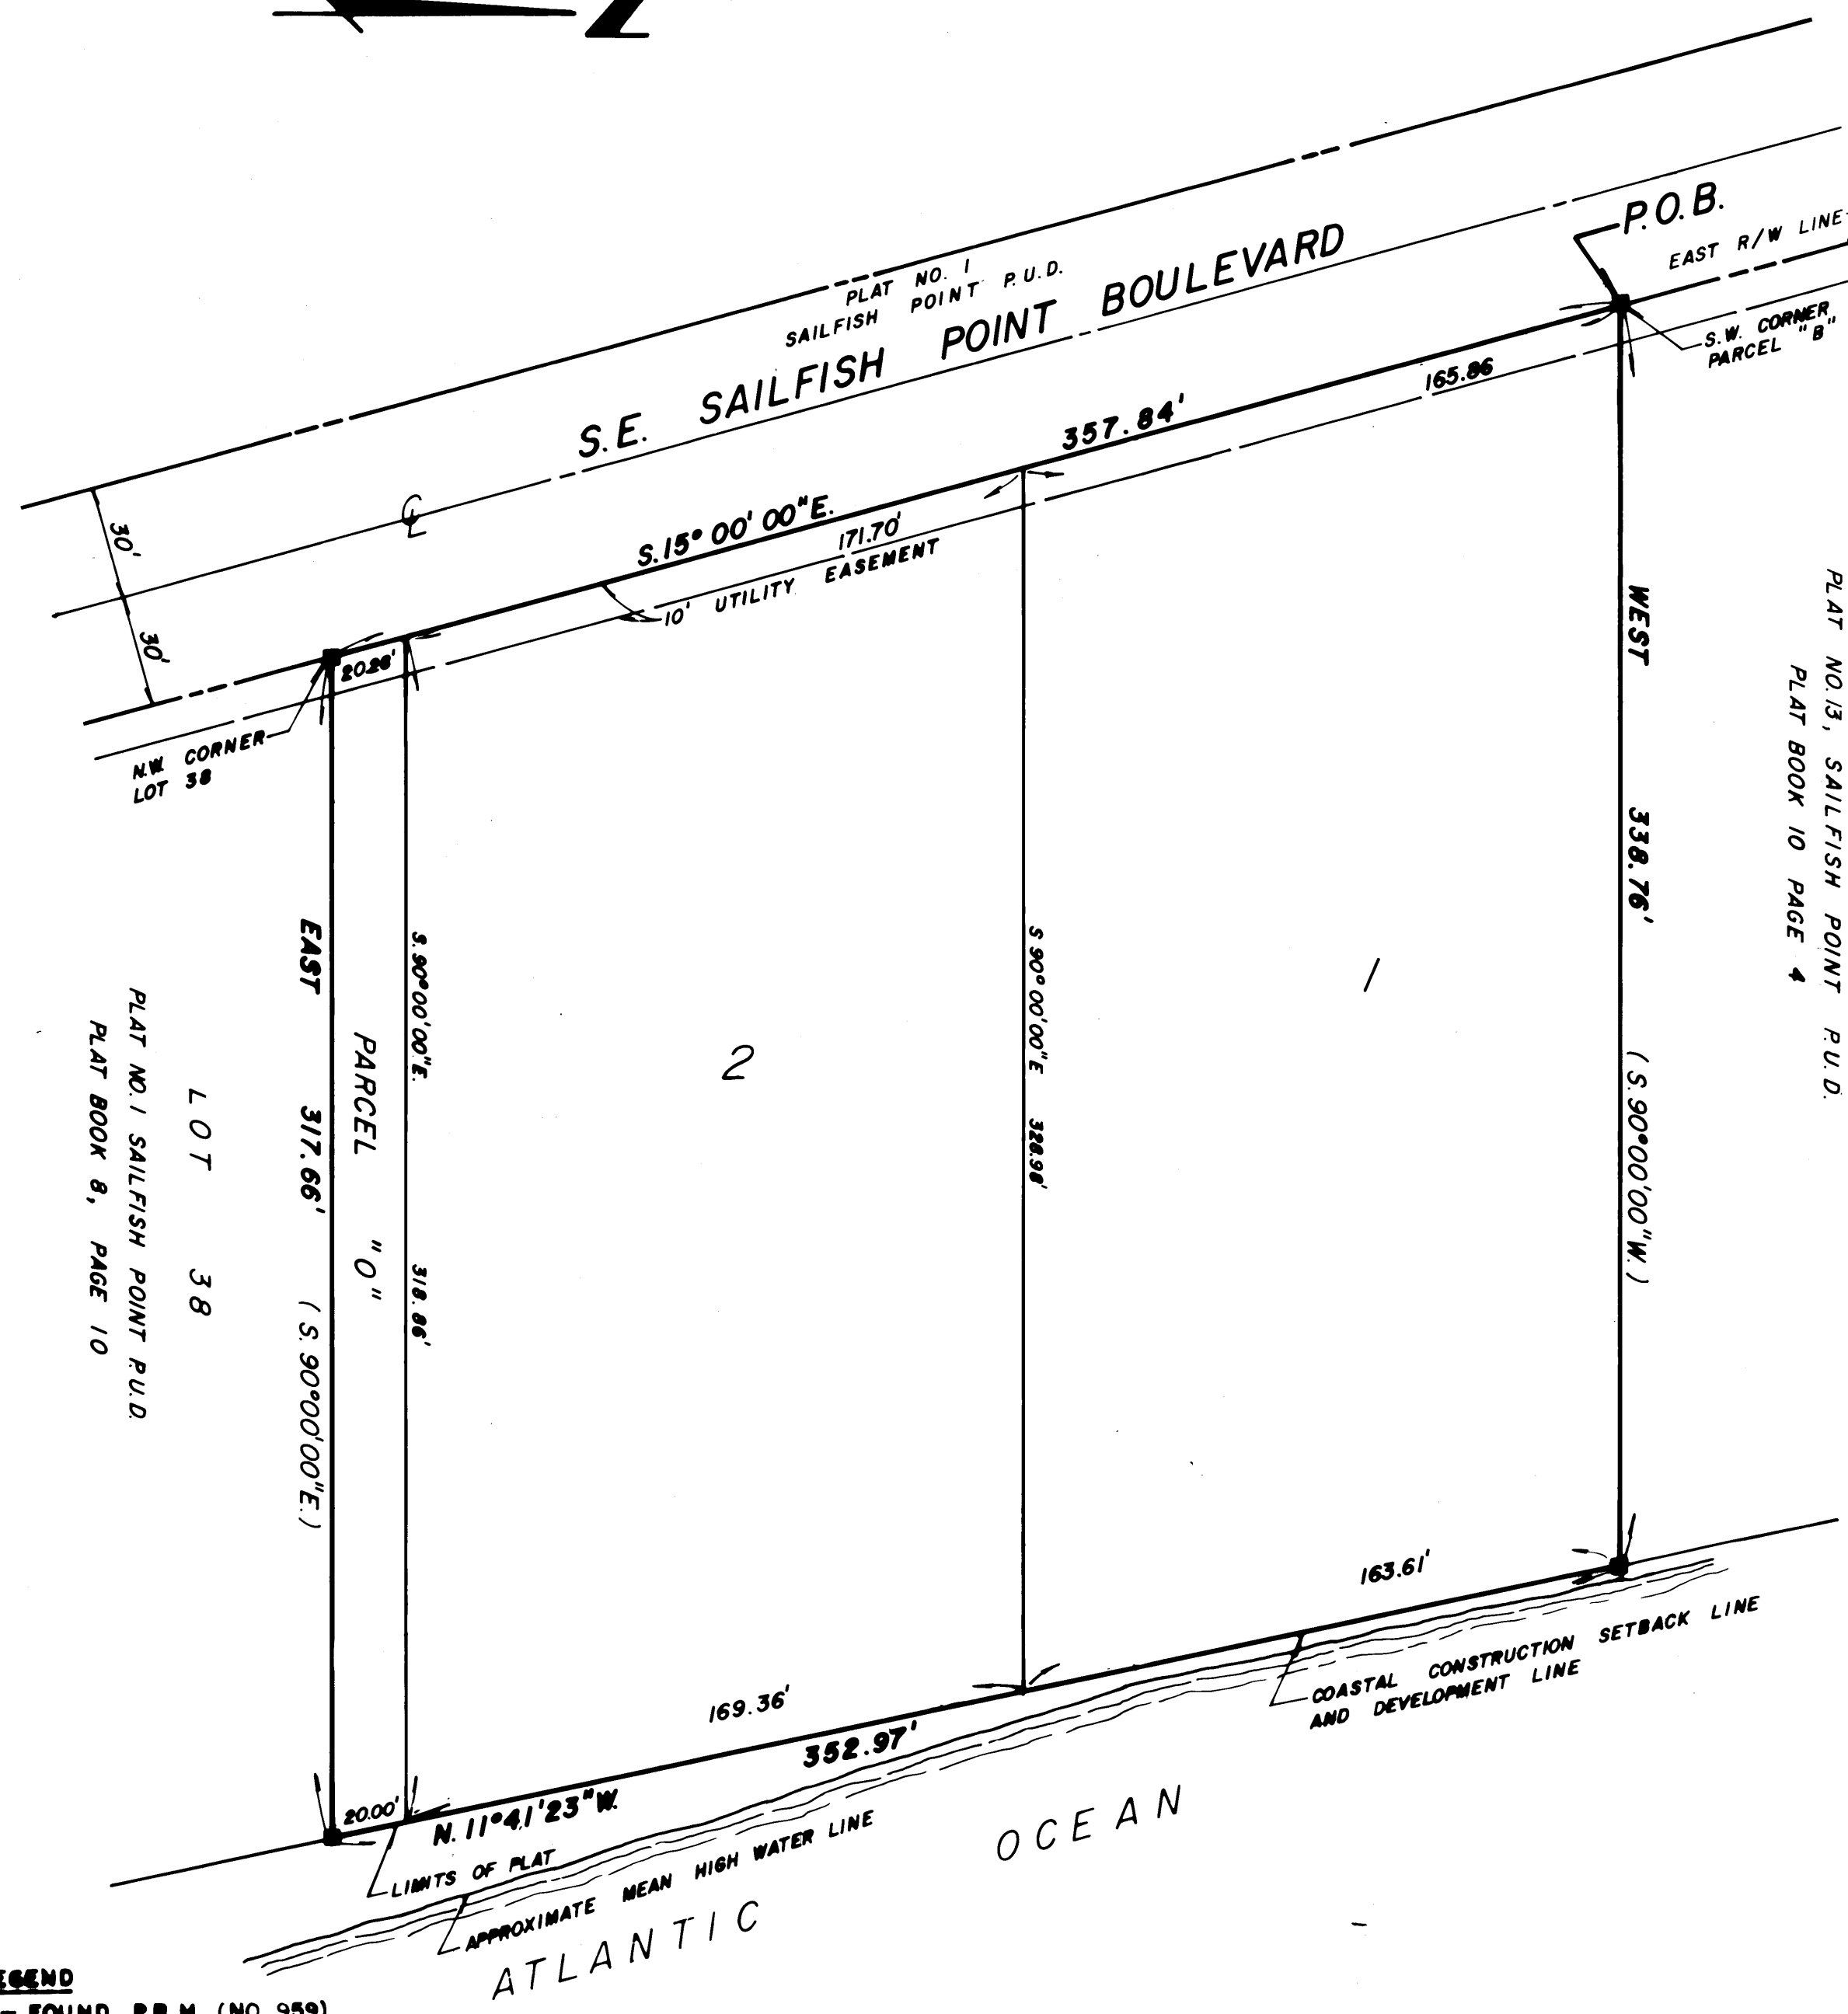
PLAT NO. 1
SAILFISH POINT P.U.D.

S.E. SAILFISH POINT BOULEVARD

P.O.B.

EAST R/W LINE

S.W. CORNER
PARCEL "B"

165.86

357.84'

S.15° 00' 00"E.

171.70'

10' UTILITY EASEMENT

30'

30'

20.28'

N.W. CORNER
LOT 38

WEST

338.76'

(S.90°00'00"W.)

PLAT NO.13, SAILFISH POINT P.U.D.
PLAT BOOK 10 PAGE 4

EAST

317.66'

(S.90°00'00"E.)

PARCEL "O"

S.90°00'00"E.

318.86'

S.90°00'00"E

328.98'

1

2

LOT 38

PLAT NO. 1 SAILFISH POINT P.U.D.
PLAT BOOK 8, PAGE 10

163.61'

COASTAL CONSTRUCTION SETBACK LINE
AND DEVELOPMENT LINE

169.36'

352.97'

20.00'

N. 11°41'23"W.

LIMITS OF PLAT

APPROXIMATE MEAN HIGH WATER LINE

ATLANTIC OCEAN

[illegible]EGEND
— FOUND P.R.M. (NO. 959)